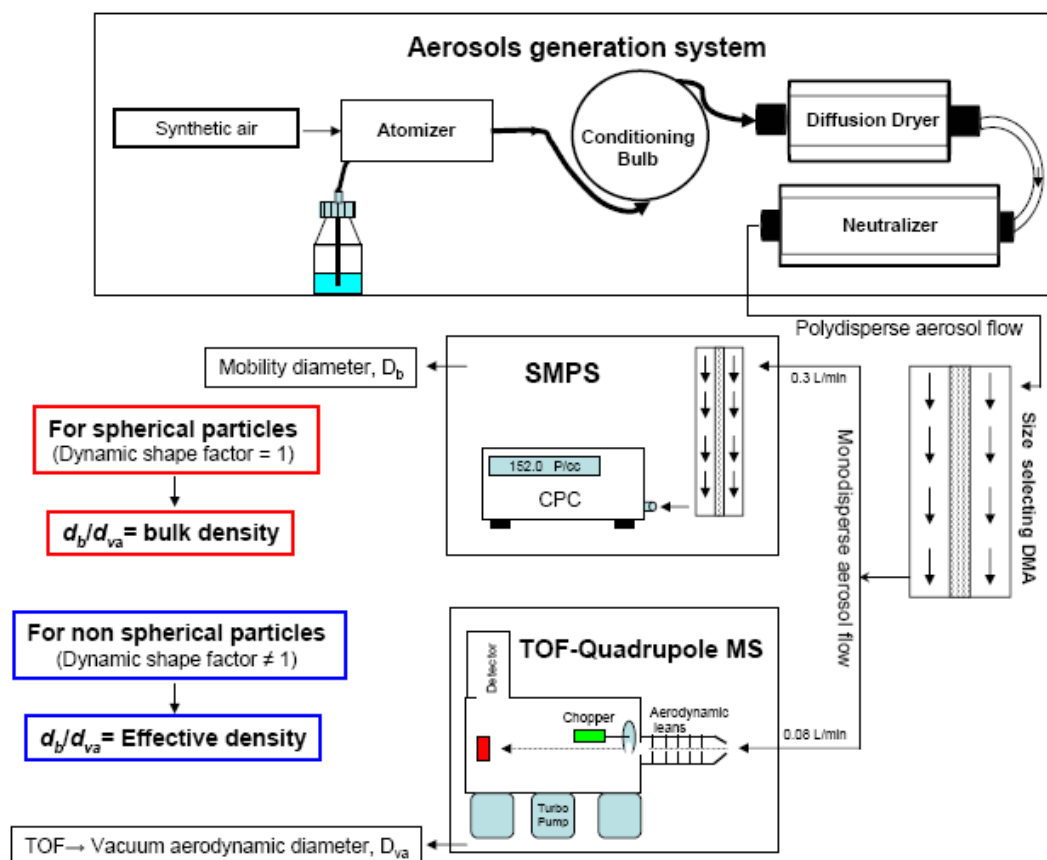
Aerosols generation system

Synthetic air

Atomizer

Conditioning Bulb

Diffusion Dryer

Neutralizer

Polydisperse aerosol flow

Mobility diameter, $D_b$

SMPS

0.3 L/min

152.0 P/cc

CPC

Size selecting DMA

Monodisperse aerosol flow

For spherical particles
(Dynamic shape factor = 1)

$d_b/d_{va}$= bulk density

For non spherical particles
(Dynamic shape factor ≠ 1)

$d_b/d_{va}$= Effective density

TOF-Quadrupole MS

Detector

Chopper

Aerodynamic leans

0.08 L/min

Turbo Pump

TOF→ Vacuum aerodynamic diameter, $D_{va}$